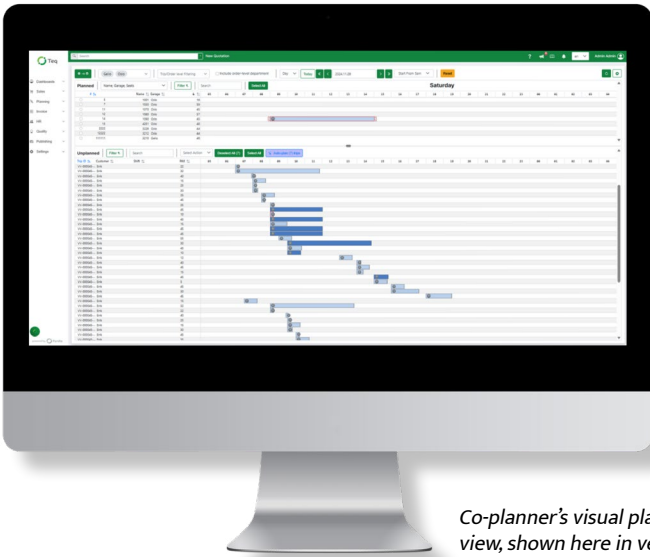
Tiiq

New Quotation

Dashboard

Sales

Planning

Invoice

HR

Quality

Publishing

Settings

Planned

Filter

Select All

Saturday

Unplanned

Filter

Search

Select Action

Reset

Co-planner's visual pla
view, shown here in ve